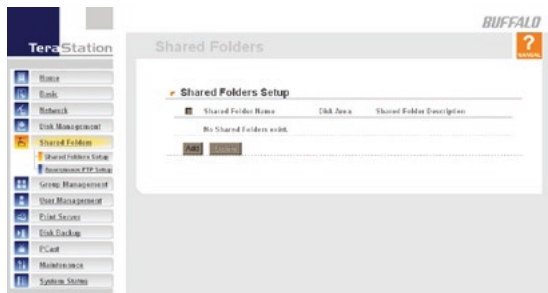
BUFFALO

TeraStation

Shared Folders

?
MANUAL

Home
Basic
Network
Disk Management
Shared Folders
Shared Folders Setup
Anonymous FTP Setup
Group Management
User Management
Print Server
Disk Backup
PCast
Maintenance
System Status

Shared Folders Setup

| | Shared Folder Name | Disk Area | Shared Folder Description |
|---|---|---|---|
| | No Shared Folders exist. | | |

Add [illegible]